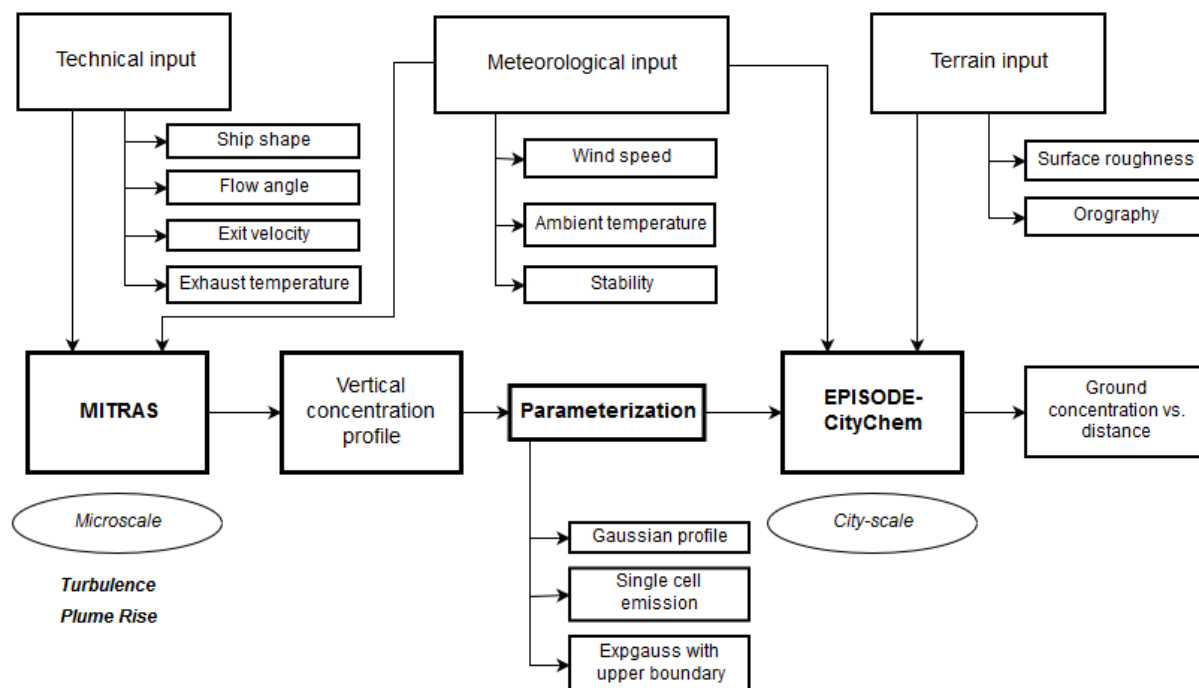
Technical input

Ship shape

Flow angle

Exit velocity

Exhaust temperature

Meteorological input

Wind speed

Ambient temperature

Stability

Terrain input

Surface roughness

Orography

MITRAS

Microscale

Turbulence

Plume Rise

Vertical concentration profile

Parameterization

Gaussian profile

Single cell emission

Expgauss with upper boundary

EPISODE-CityChem

City-scale

Ground concentration vs. distance